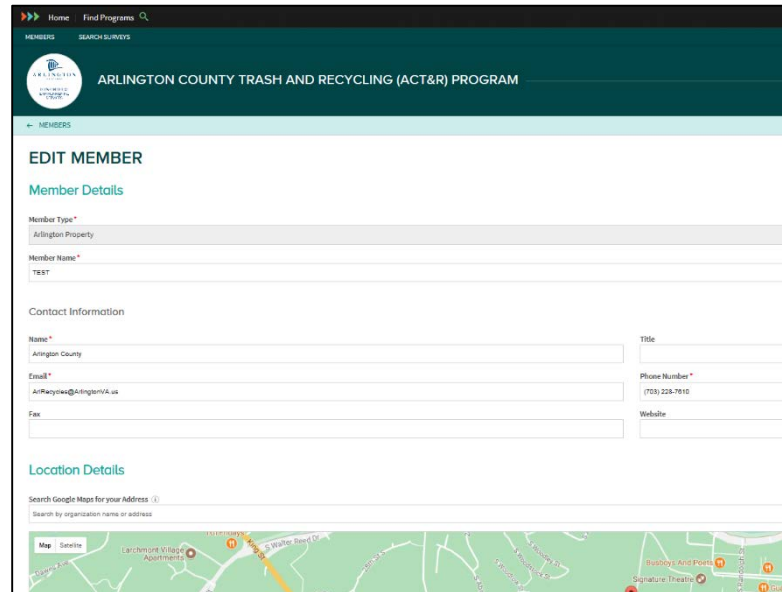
Home Find Programs

MEMBERS SEARCH SURVEYS

ARLINGTON

ARLINGTON COUNTY TRASH AND RECYCLING (ACT&R) PROGRAM

← MEMBERS

EDIT MEMBER

Member Details

Member Type*

Arlington Property

Member Name*

TEST

Contact Information

Name*

Arlington County

Title

Email*

ArlRecycles@ArlingtonVA.us

Phone Number*

(703) 228-7610

Fax

Website

Location Details

Search Google Maps for your Address

Search by organization name or address

Map Satellite

Larchmont Village Apartments

S Walter Reed Dr

Busboys And Poets

Signature Theatre